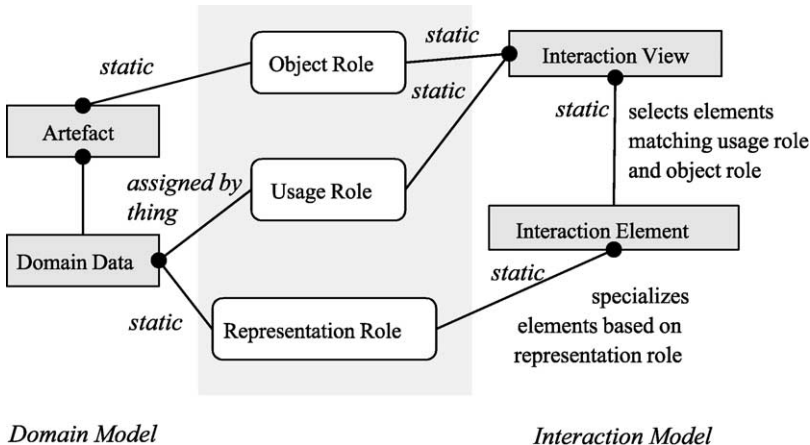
static

Object Role

static

Interaction View

static

Artefact

static

selects elements matching usage role and object role

assigned by thing

Usage Role

Interaction Element

Domain Data

static

static

Representation Role

specializes elements based on representation role

Domain Model

Interaction Model